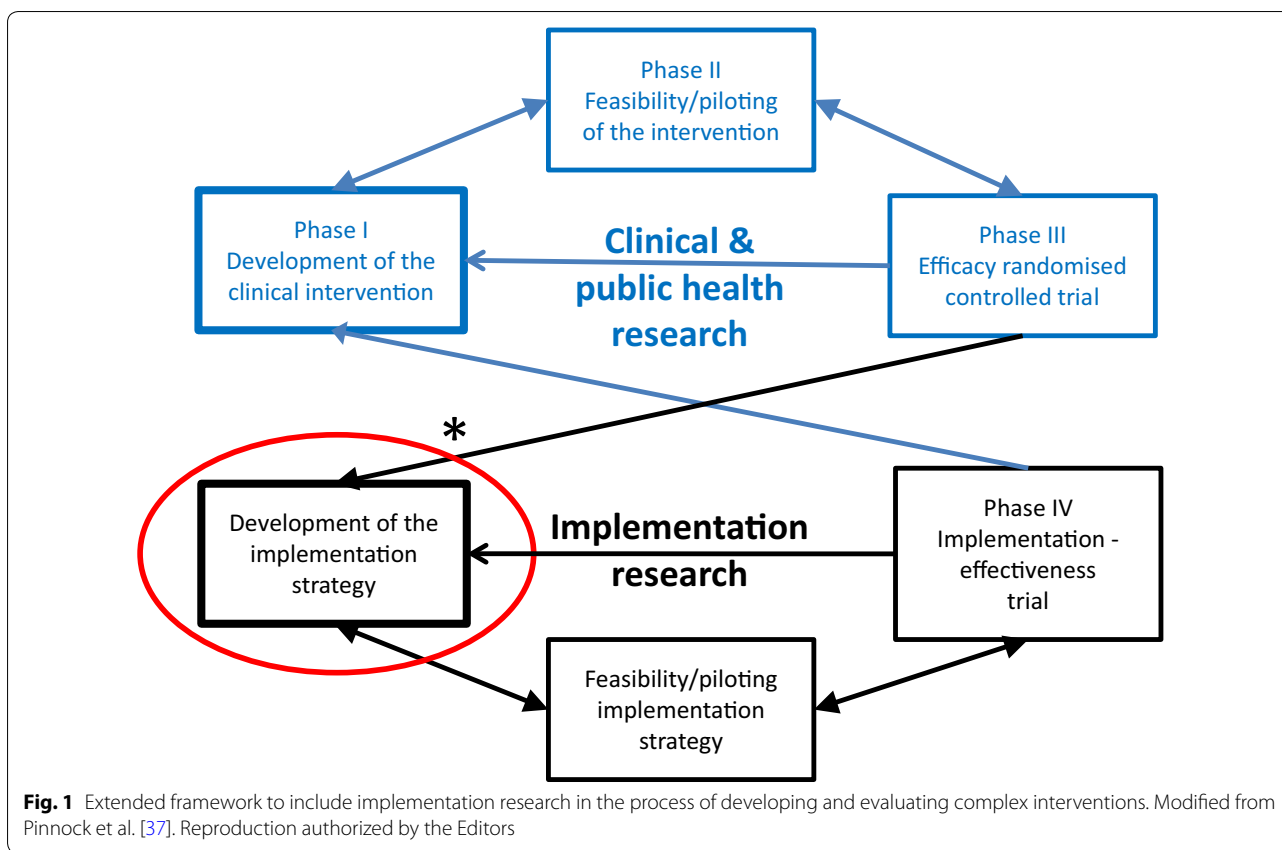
Phase II
Feasibility/piloting of the intervention

Phase I
Development of the clinical intervention

Clinical & public health research

Phase III
Efficacy randomised controlled trial

*

Development of the implementation strategy

Implementation research

Phase IV
Implementation - effectiveness trial

Feasibility/piloting implementation strategy

**Fig. 1** Extended framework to include implementation research in the process of developing and evaluating complex interventions. Modified from Pinnock et al. [37]. Reproduction authorized by the Editors